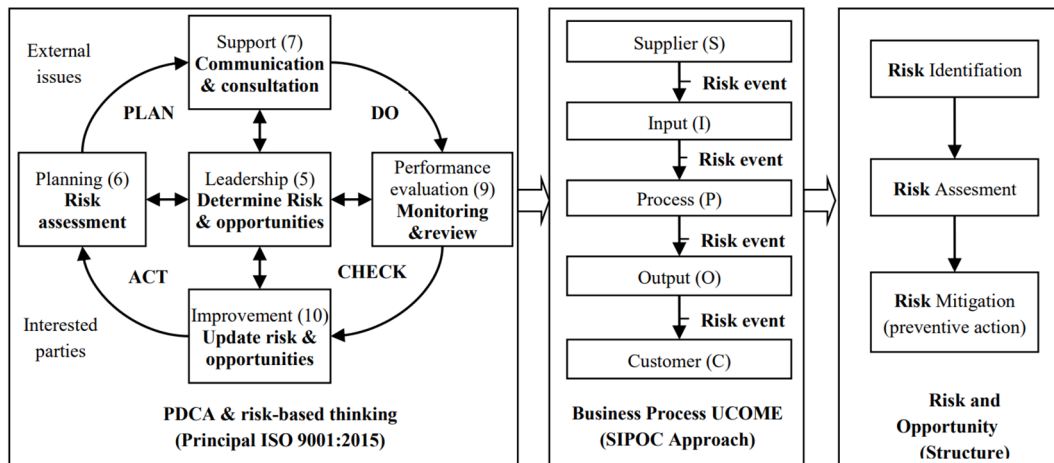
External issues

Support (7)
**Communication & consultation**

PLAN

DO

Planning (6)
**Risk assessment**

Leadership (5)
**Determine Risk & opportunities**

Performance evaluation (9)
**Monitoring &review**

ACT

CHECK

Interested parties

Improvement (10)
**Update risk & opportunities**

**PDCA & risk-based thinking (Principal ISO 9001:2015)**

Supplier (S)

**Risk event**

Input (I)

**Risk event**

Process (P)

**Risk event**

Output (O)

**Risk event**

Customer (C)

**Business Process UCOME (SIPOC Approach)**

**Risk** Identifiation

**Risk** Assesment

**Risk** Mitigation (preventive action)

**Risk and Opportunity (Structure)**